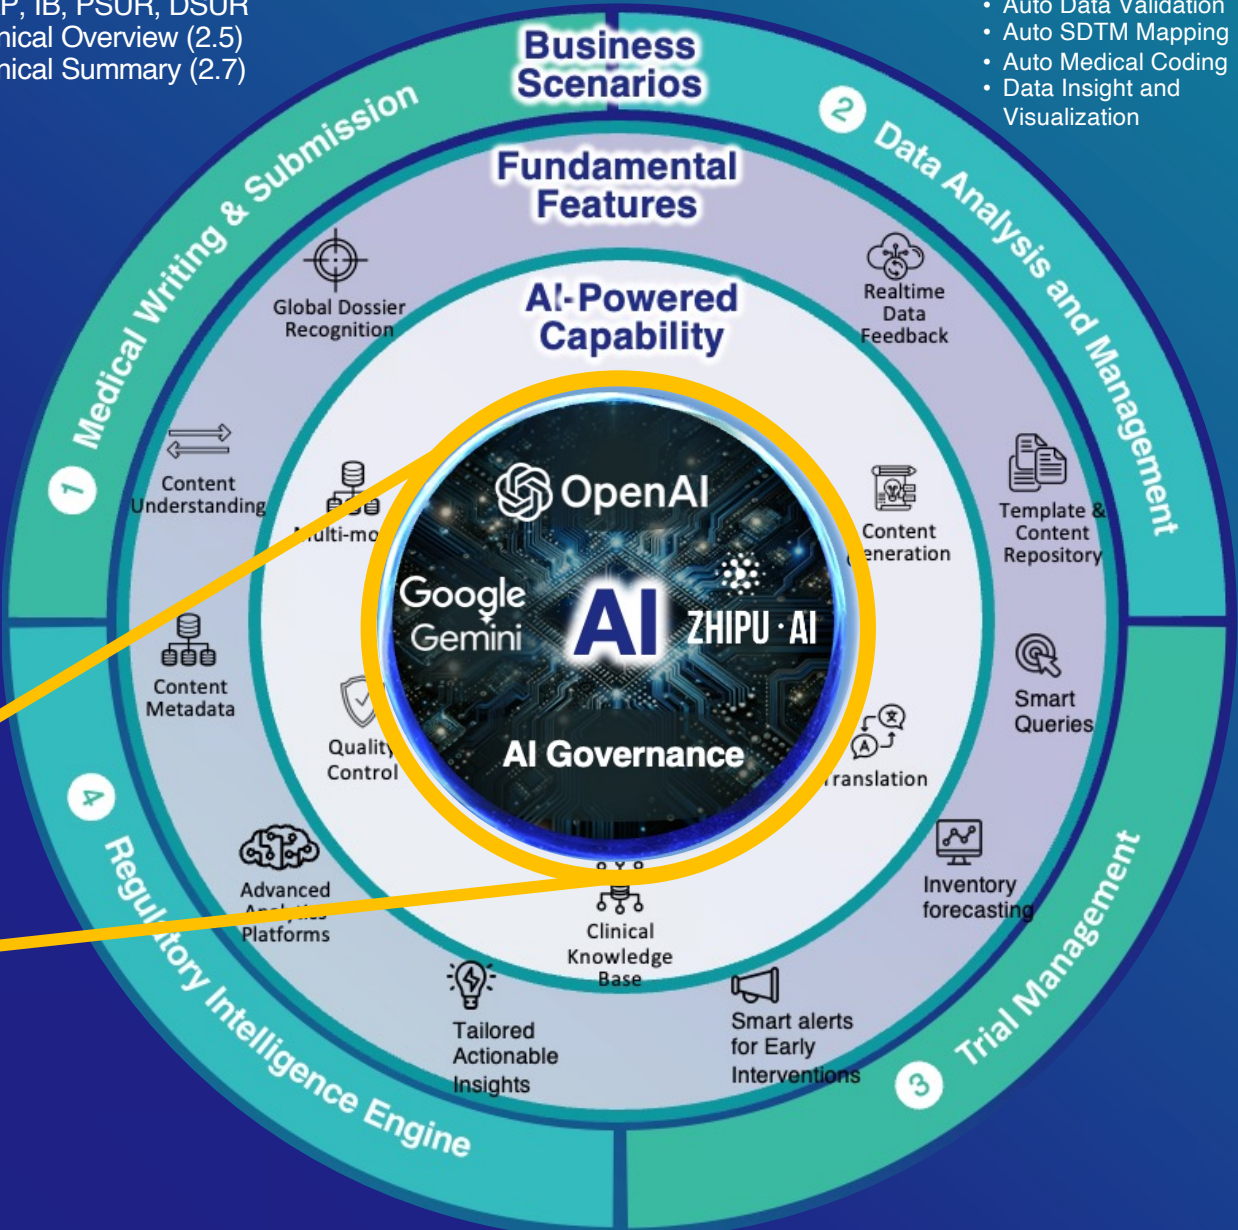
P, IB, PSUR, DSUR
ical Overview (2.5)
ical Summary (2.7)

• Auto Data Validation
• Auto SDTM Mapping
• Auto Medical Coding
• Data Insight and Visualization

Business Scenarios

1 Medical Writing & Submission

2 Data Analysis and Management

3 Trial Management

4 Regulatory Intelligence Engine

Fundamental Features

Global Dossier Recognition

Realtime Data Feedback

Template & Content Repository

Smart Queries

Inventory forecasting

Smart alerts for Early Interventions

Tailored Actionable Insights

Advanced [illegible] Platforms

Content Metadata

Content Understanding

AI-Powered Capability

Multi-mo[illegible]

Content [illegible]eneration

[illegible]ranslation

Clinical Knowledge Base

Quality Control

OpenAI

Google Gemini

AI

ZHIPU·AI

AI Governance